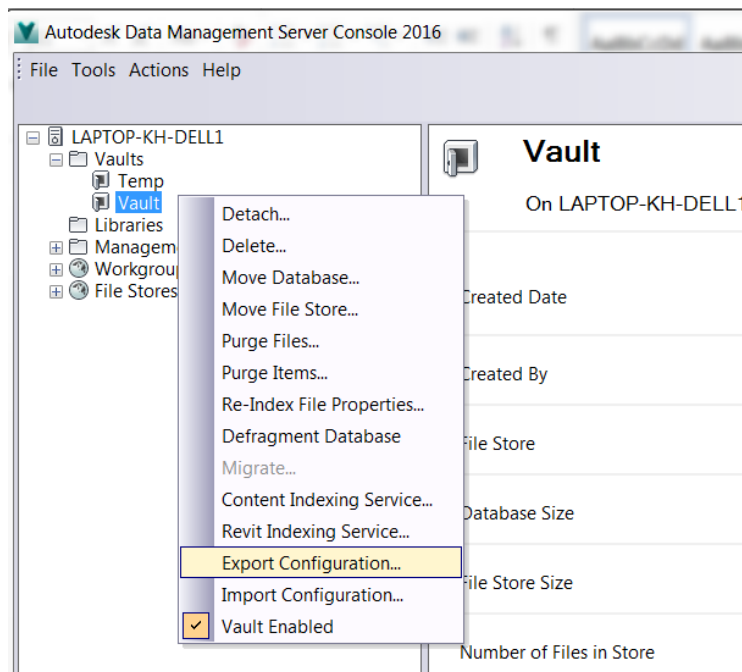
Autodesk Data Management Server Console 2016

File Tools Actions Help

LAPTOP-KH-DELL1
Vaults
Temp
Vault
Libraries
Managem
Workgrou
File Stores

Detach...
Delete...
Move Database...
Move File Store...
Purge Files...
Purge Items...
Re-Index File Properties...
Defragment Database
Migrate...
Content Indexing Service...
Revit Indexing Service...
Export Configuration...
Import Configuration...
Vault Enabled

Vault
On LAPTOP-KH-DELL1

Created Date
Created By
File Store
Database Size
File Store Size
Number of Files in Store